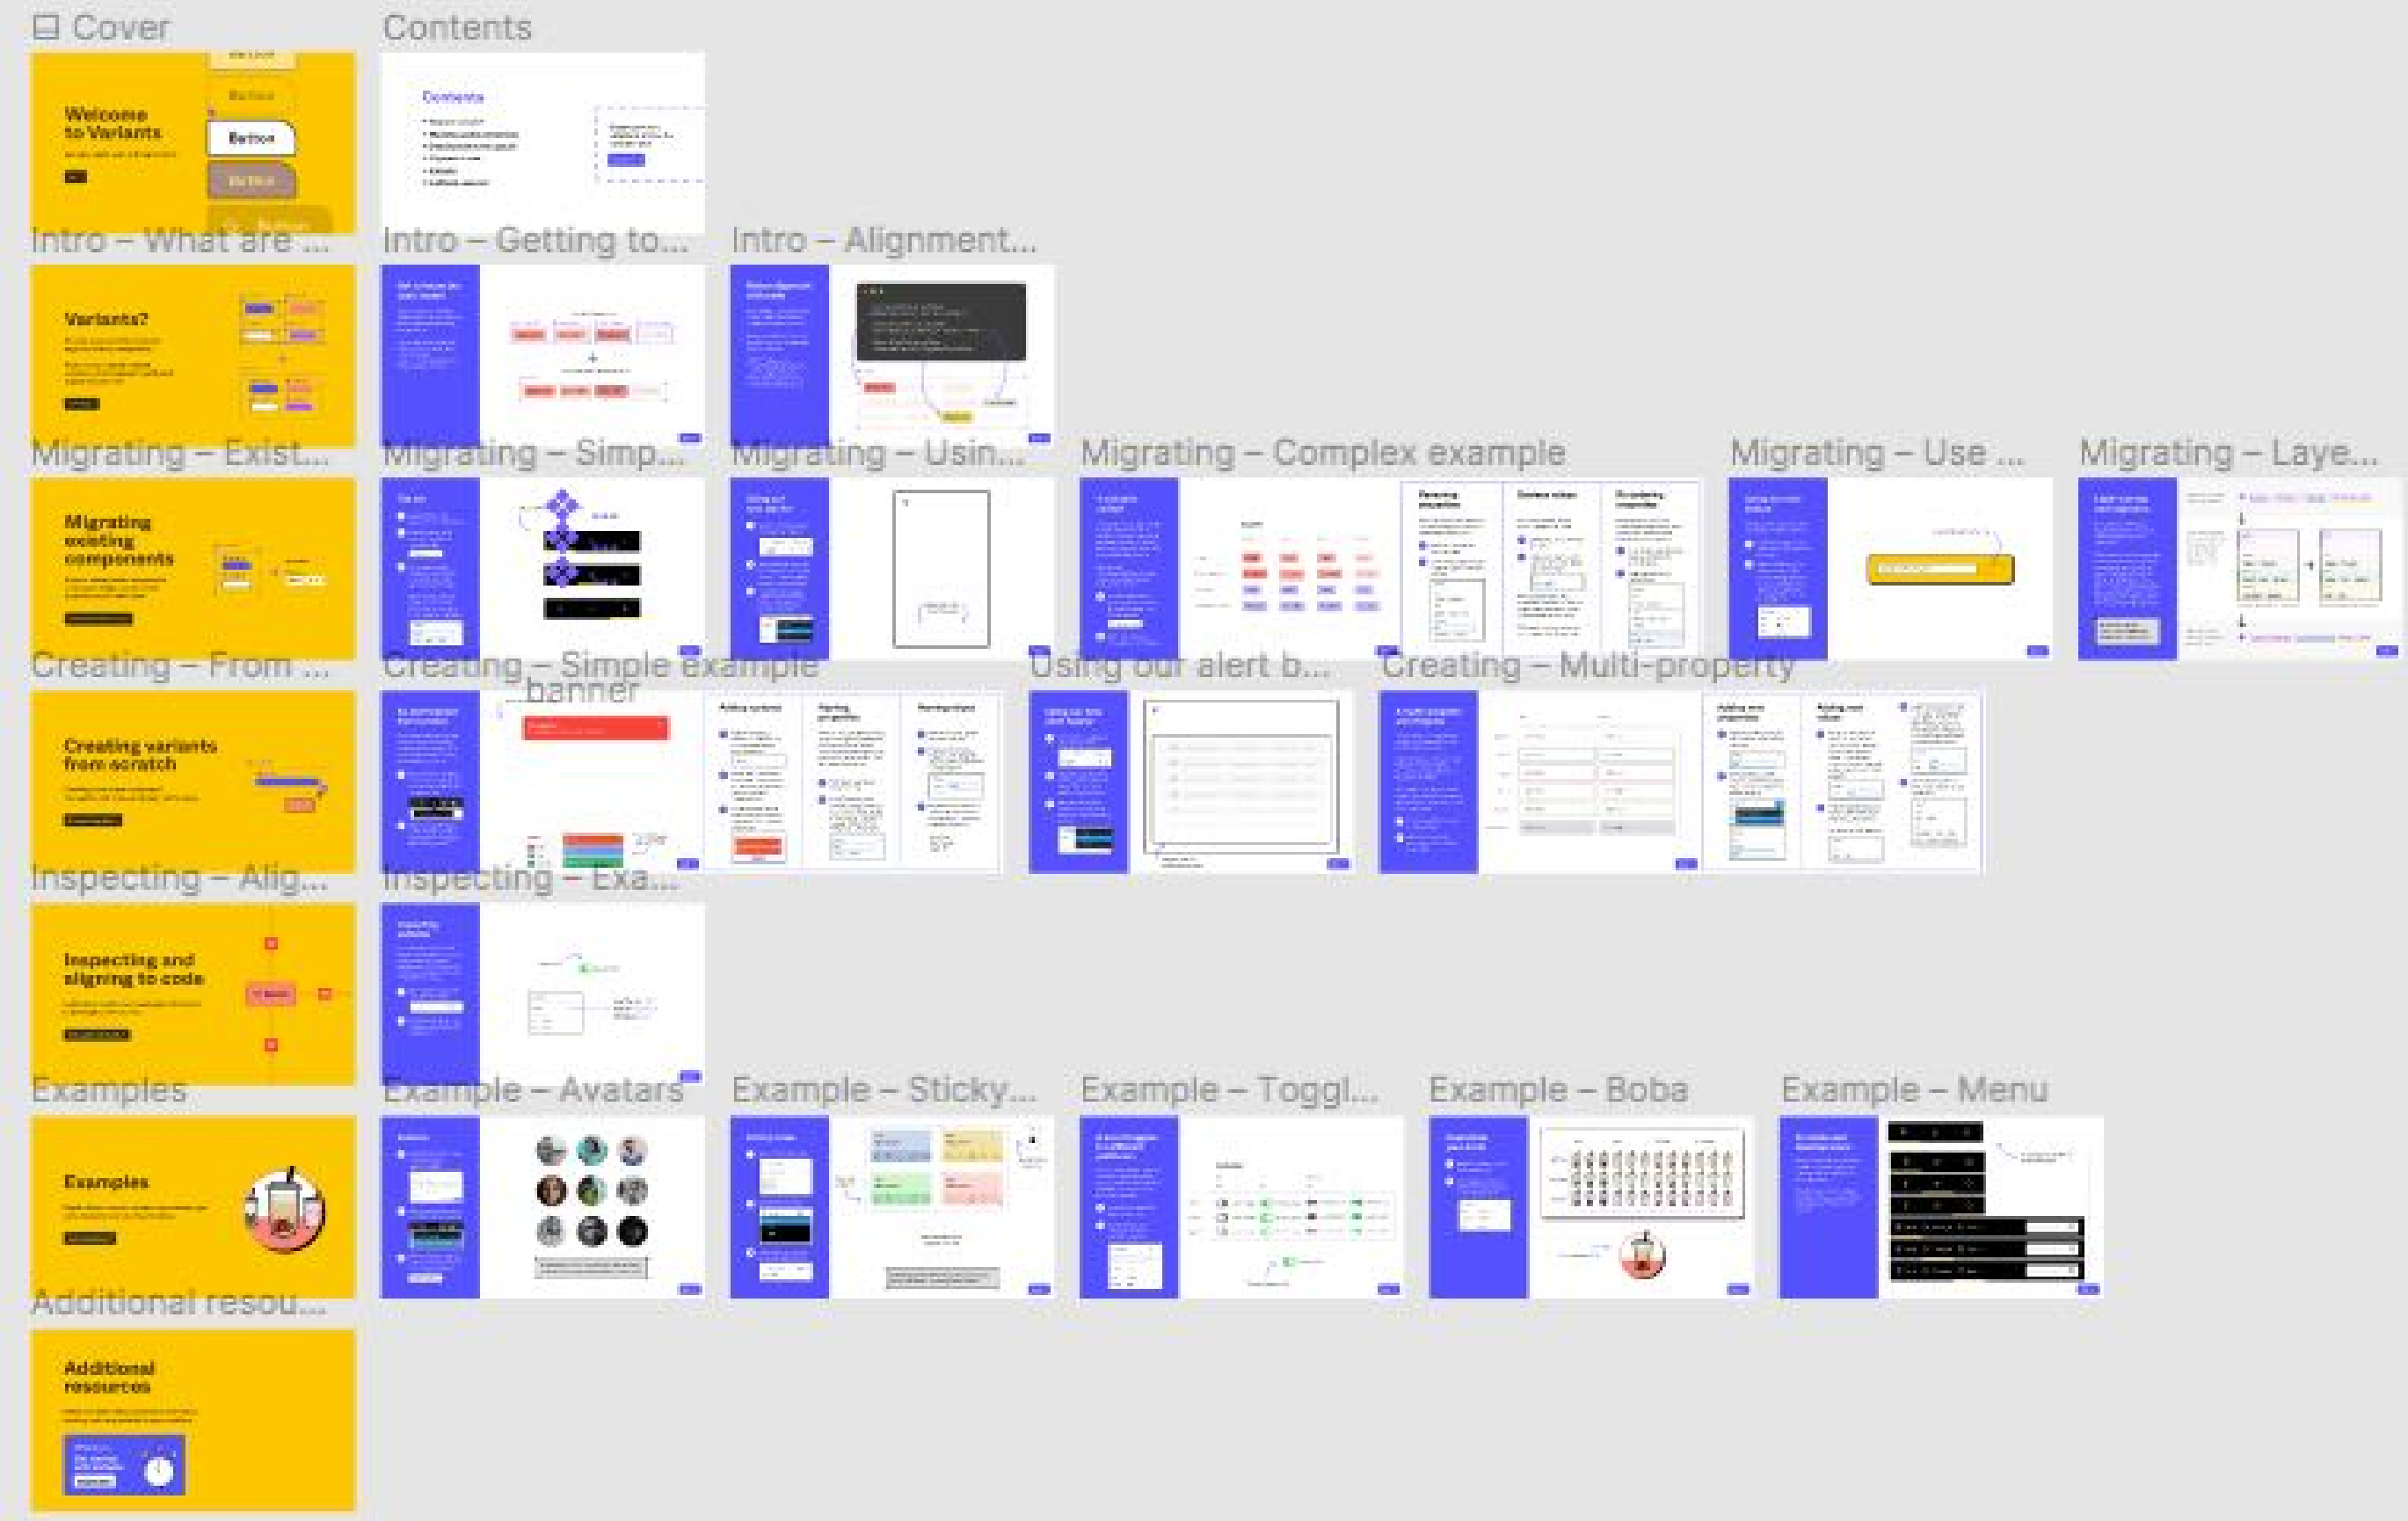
Cover

Welcome to Variants

Button

Button

Button

Contents

Contents

Intro – What are ...

Variants?

Intro – Getting to...

Intro – Alignment...

Migrating – Exist...

Migrating existing components

Migrating – Simp...

Migrating – Usin...

Migrating – Complex example

Migrating – Use ...

Migrating – Laye...

Creating – From ...

Creating variants from scratch

Creating – Simple example banner

Using our alert b...

Creating – Multi-property

Inspecting – Alig...

Inspecting and aligning to code

Inspecting – Exa...

Examples

Examples

Example – Avatars

Example – Sticky...

Example – Toggl...

Example – Boba

Example – Menu

Additional resou...

Additional resources